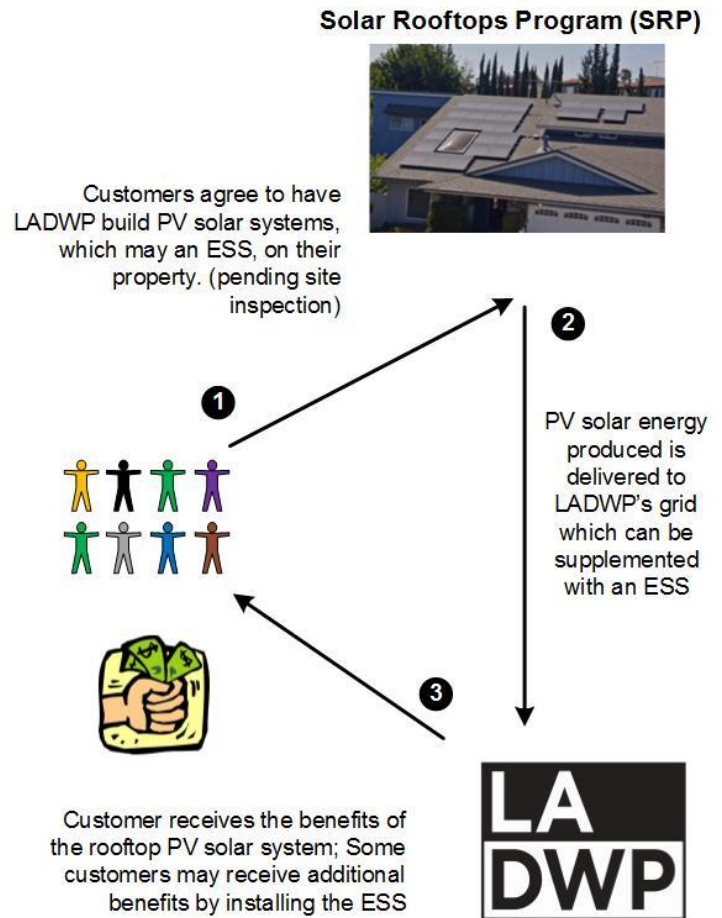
Solar Rooftops Program (SRP)

Customers agree to have LADWP build PV solar systems, which may an ESS, on their property. (pending site inspection)

2

PV solar energy produced is delivered to LADWP's grid which can be supplemented with an ESS

1

3

Customer receives the benefits of the rooftop PV solar system; Some customers may receive additional benefits by installing the ESS

LA
DWP